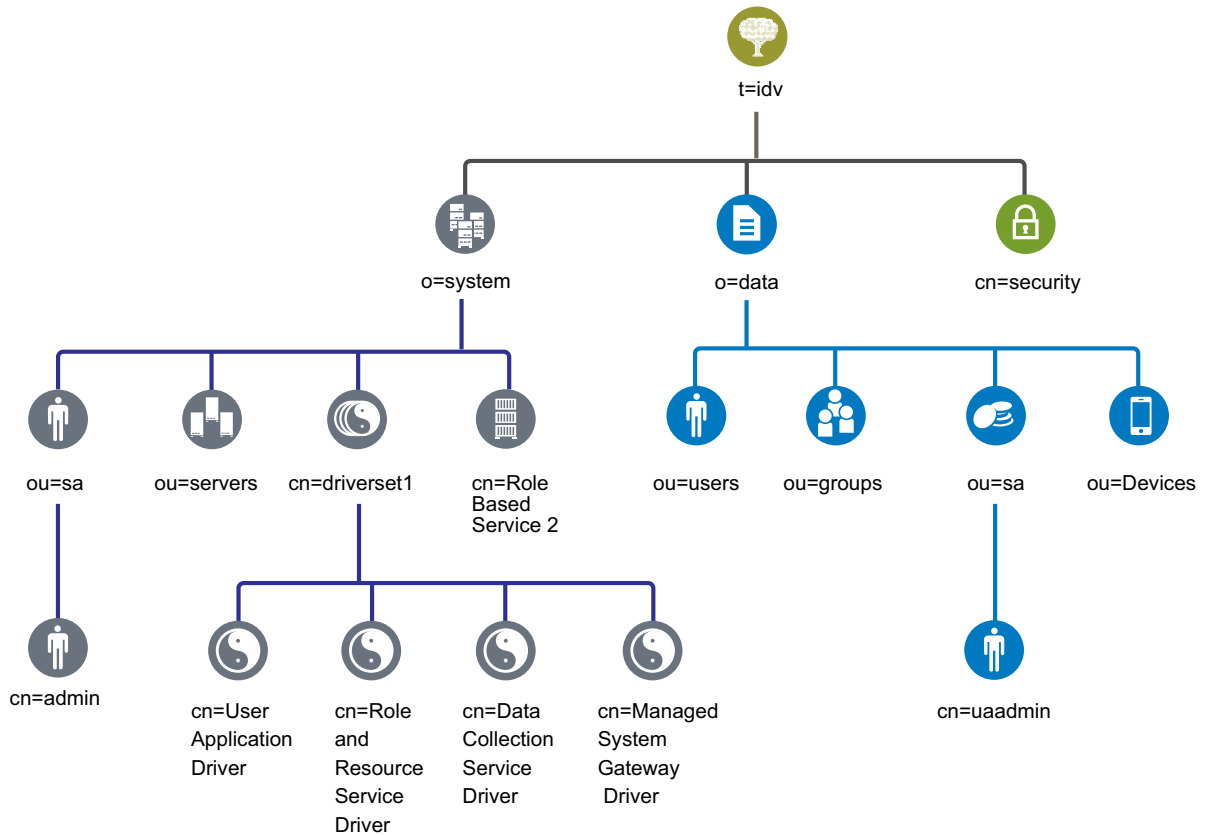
t=idv

o=system

o=data

cn=security

ou=sa

ou=servers

cn=driverset1

cn=Role Based Service 2

ou=users

ou=groups

ou=sa

ou=Devices

cn=admin

cn=User Application Driver

cn=Role and Resource Service Driver

cn=Data Collection Service Driver

cn=Managed System Gateway Driver

cn=uaadmin